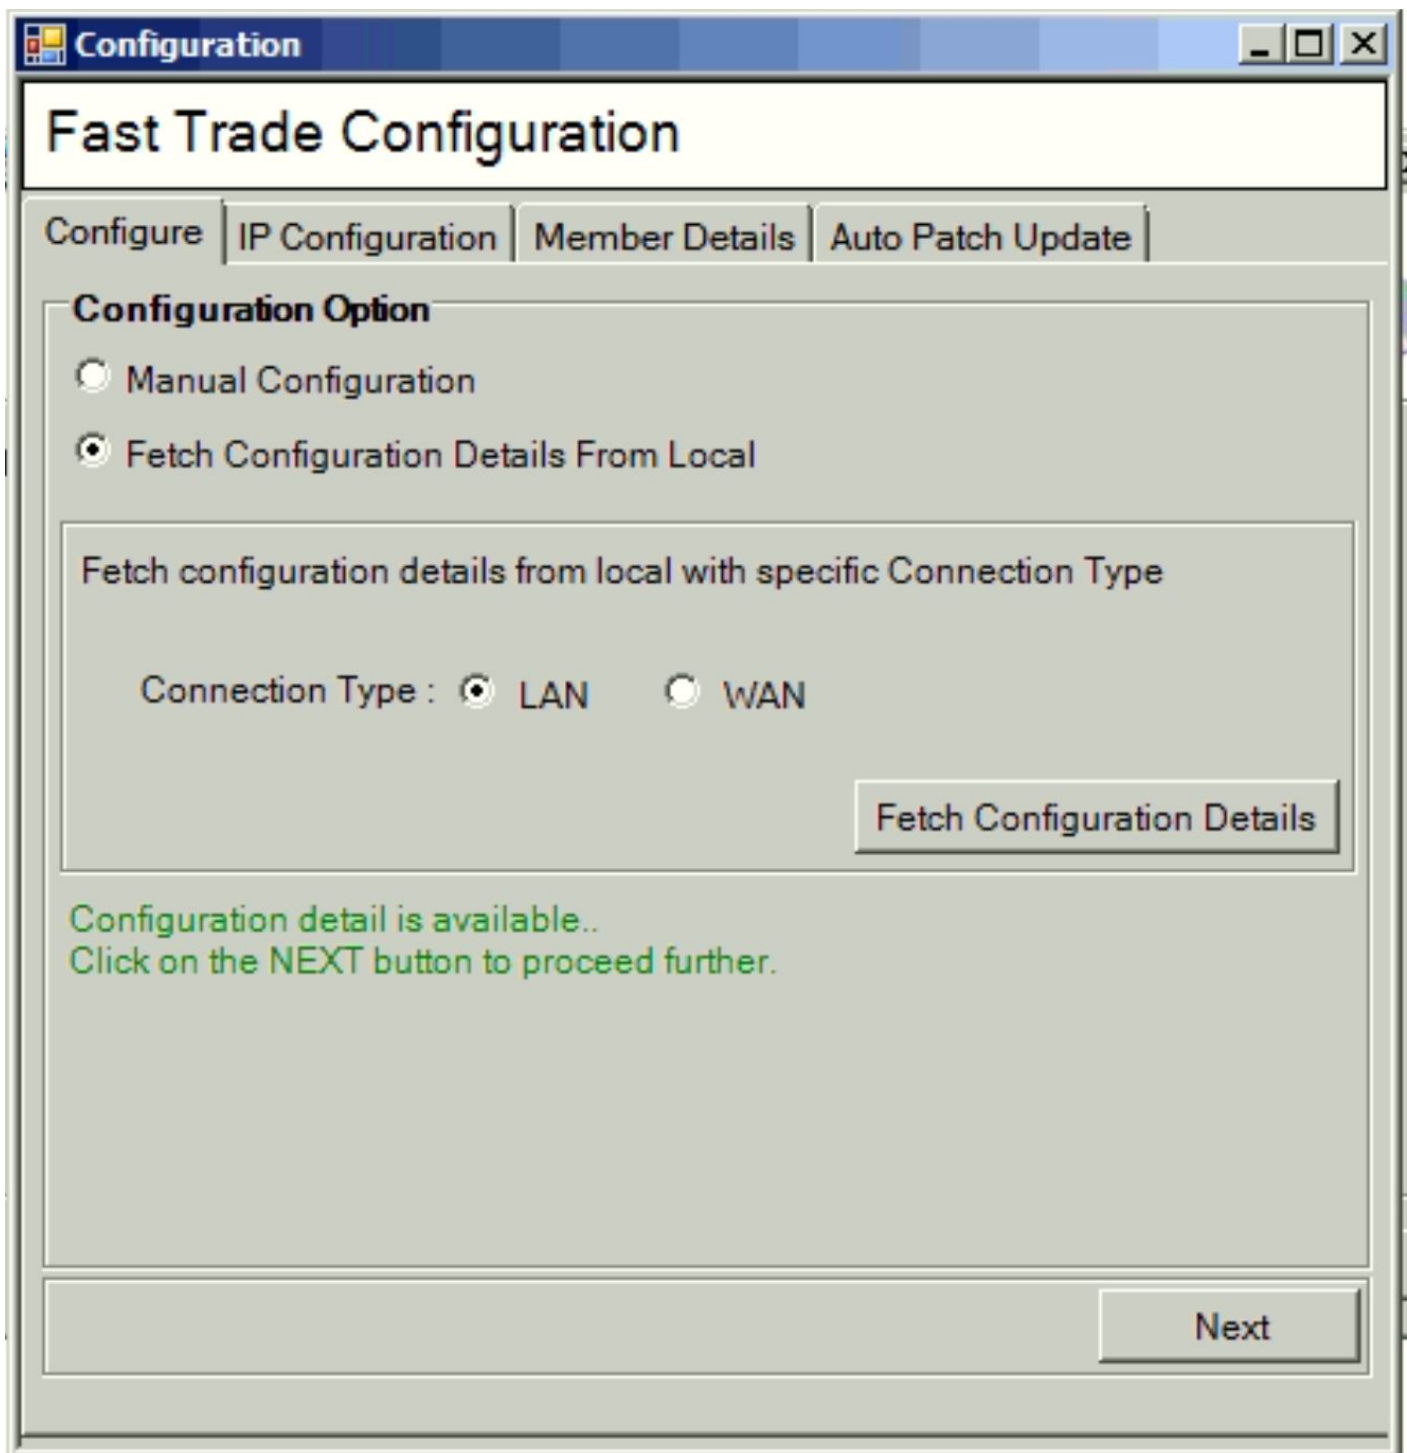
Configuration

Fast Trade Configuration

Configure | IP Configuration | Member Details | Auto Patch Update

Configuration Option

Manual Configuration

Fetch Configuration Details From Local

Fetch configuration details from local with specific Connection Type

Connection Type : LAN WAN

Fetch Configuration Details

Configuration detail is available..
Click on the NEXT button to proceed further.

Next